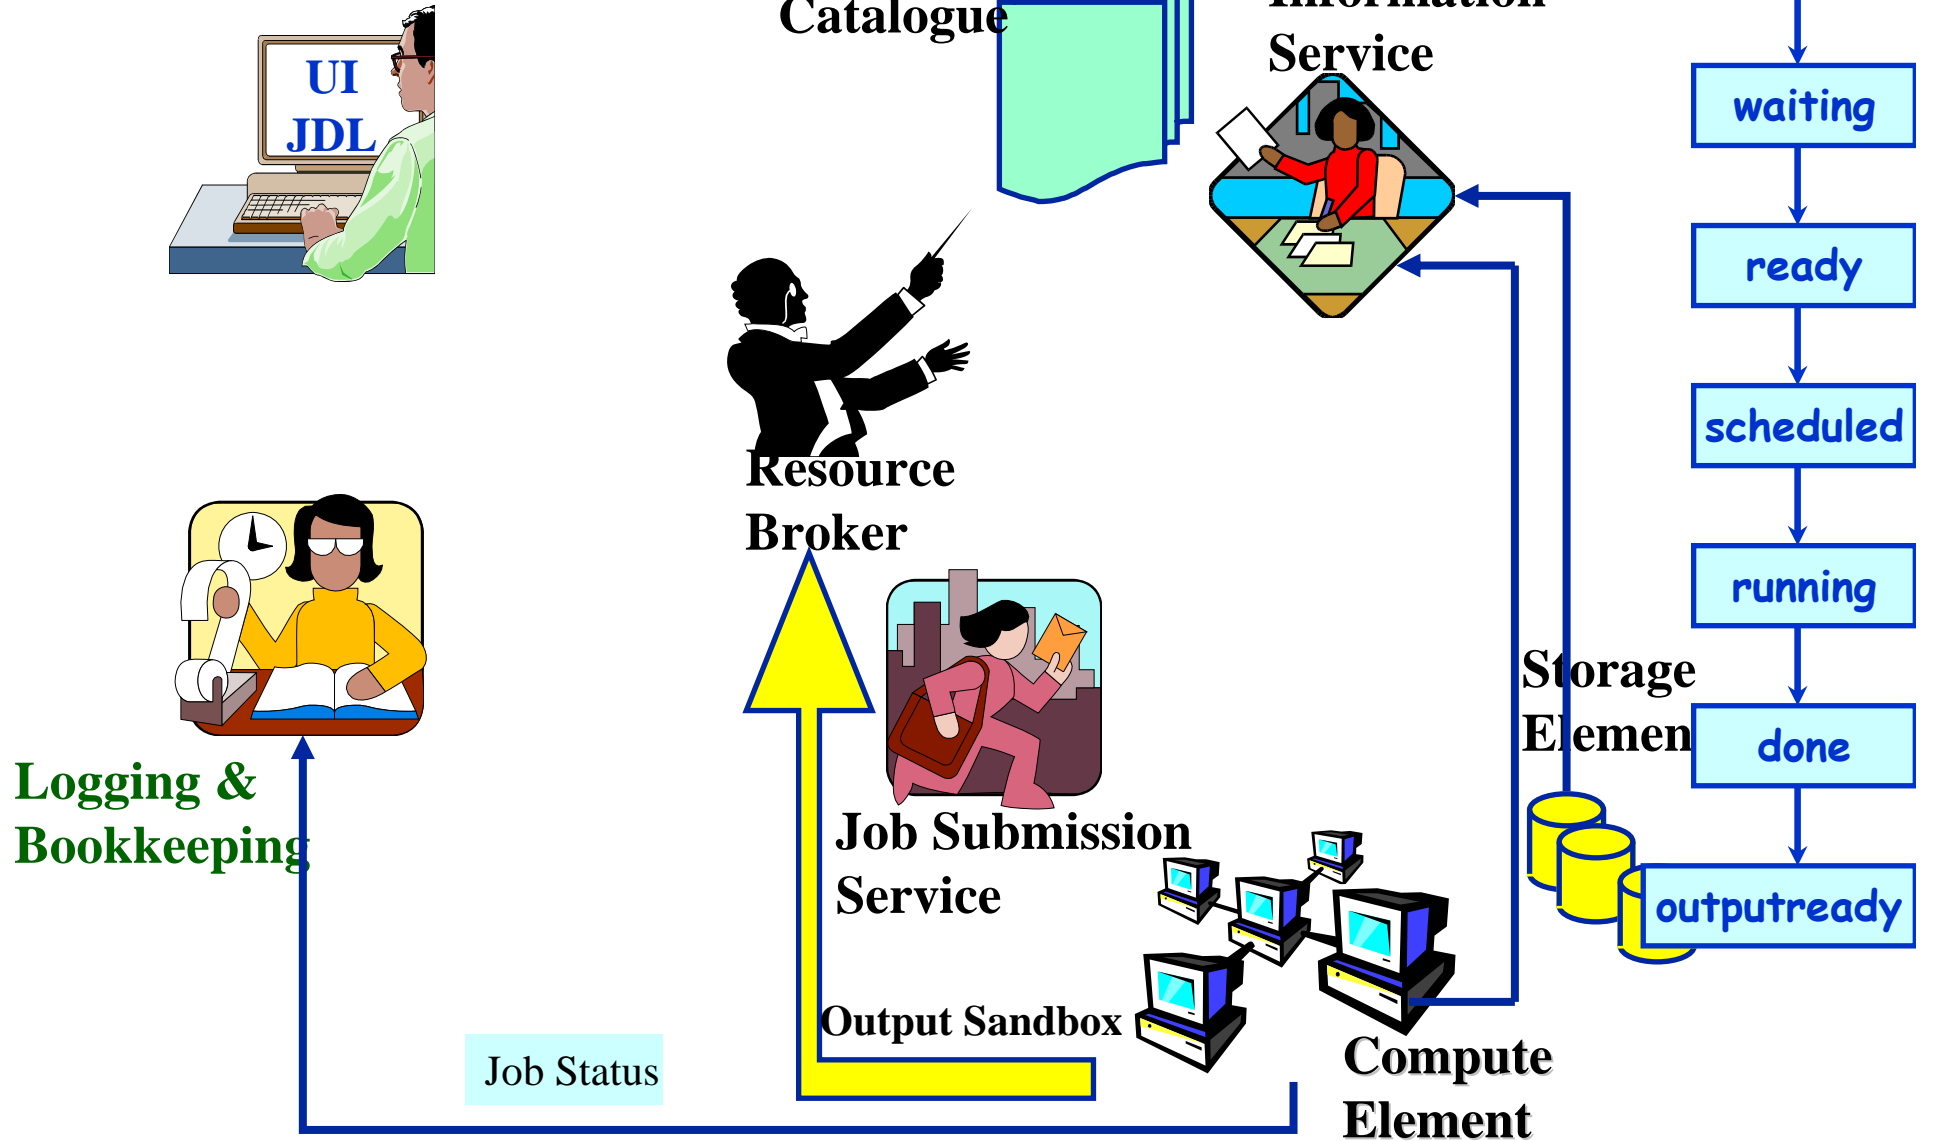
UI
JDL

Catalogue

Information
Service

waiting

ready

scheduled

running

done

outputready

Resource
Broker

Logging &
Bookkeeping

Job Submission
Service

Storage
Element

Output Sandbox

Job Status

Compute
Element